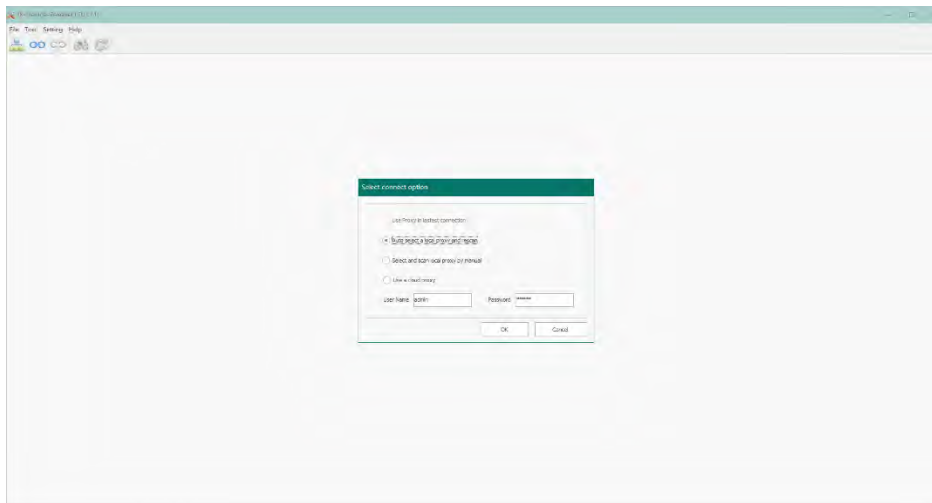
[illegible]

File Tool Setting Help

Select connect option

Use Proxy in lastest connection

Auto select a local proxy and repeat

Select and scan local proxy by manual

Use a cloud proxy

User Name admin

Password ******

OK

Cancel